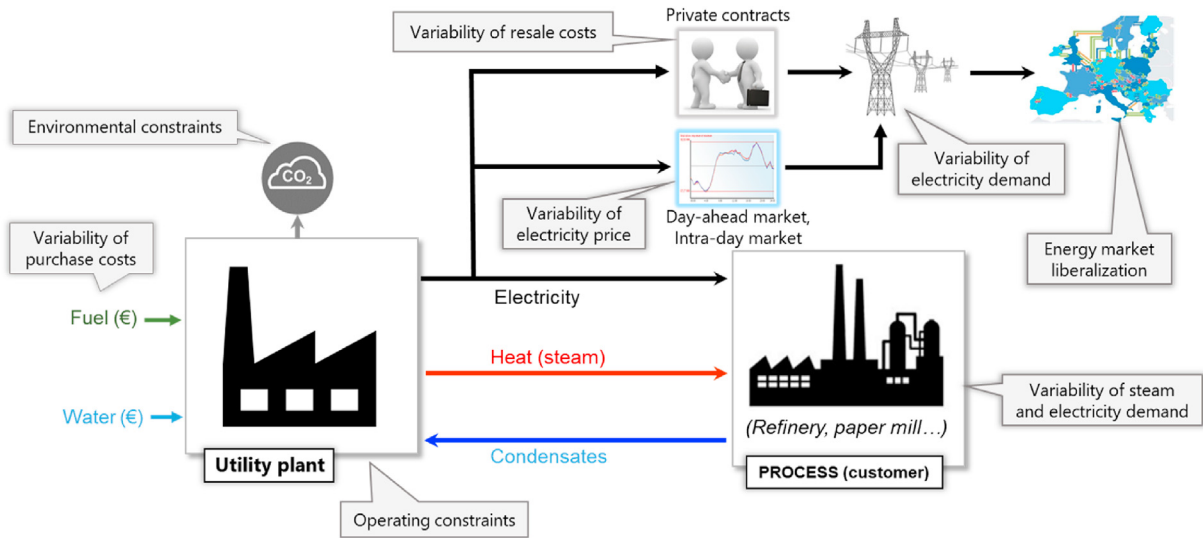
Variability of resale costs

Private contracts

Environmental constraints

$CO_2$

Variability of electricity demand

Variability of electricity price

Day-ahead market, Intra-day market

Variability of purchase costs

Energy market liberalization

Electricity

Fuel (€)

Heat (steam)

Variability of steam and electricity demand

Water (€)

(Refinery, paper mill…)

Utility plant

Condensates

PROCESS (customer)

Operating constraints